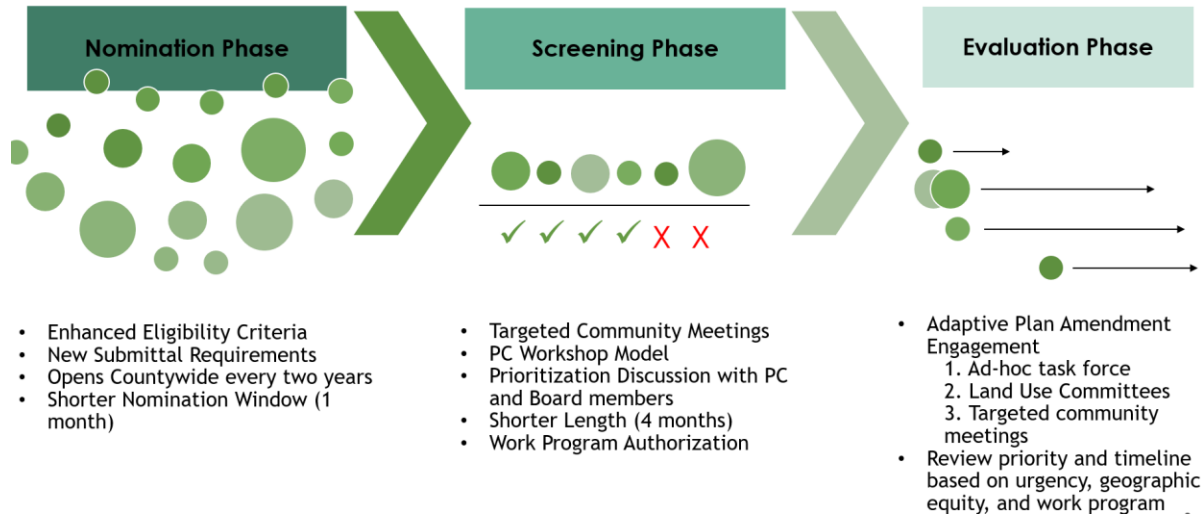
Nomination Phase

Screening Phase

Evaluation Phase

✓ ✓ ✓ ✓ X X

- Enhanced Eligibility Criteria
- New Submittal Requirements
- Opens Countywide every two years
- Shorter Nomination Window (1 month)

- Targeted Community Meetings
- PC Workshop Model
- Prioritization Discussion with PC and Board members
- Shorter Length (4 months)
- Work Program Authorization

- Adaptive Plan Amendment Engagement
  1. Ad-hoc task force
  2. Land Use Committees
  3. Targeted community meetings
- Review priority and timeline based on urgency, geographic equity, and work program